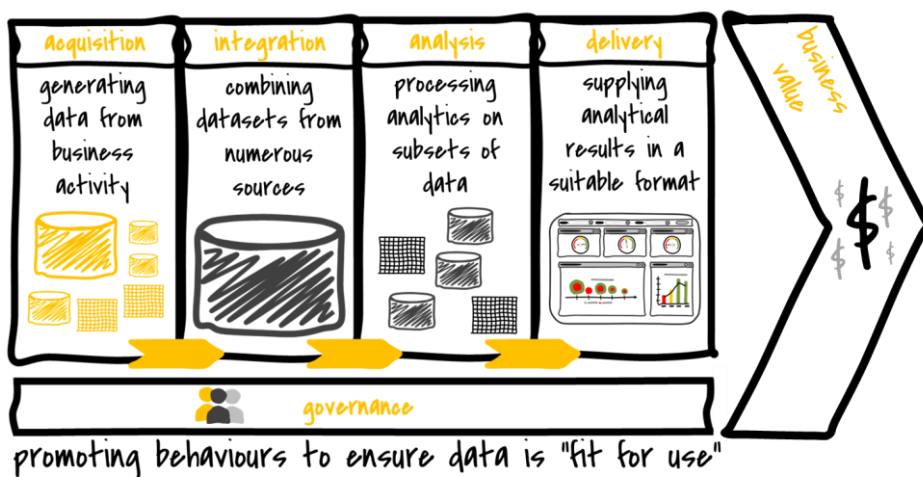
acquisition

generating data from business activity

integration

combining datasets from numerous sources

analysis

processing analytics on subsets of data

delivery

supplying analytical results in a suitable format

business value

$ $ $ $ $

governance

promoting behaviours to ensure data is "fit for use"